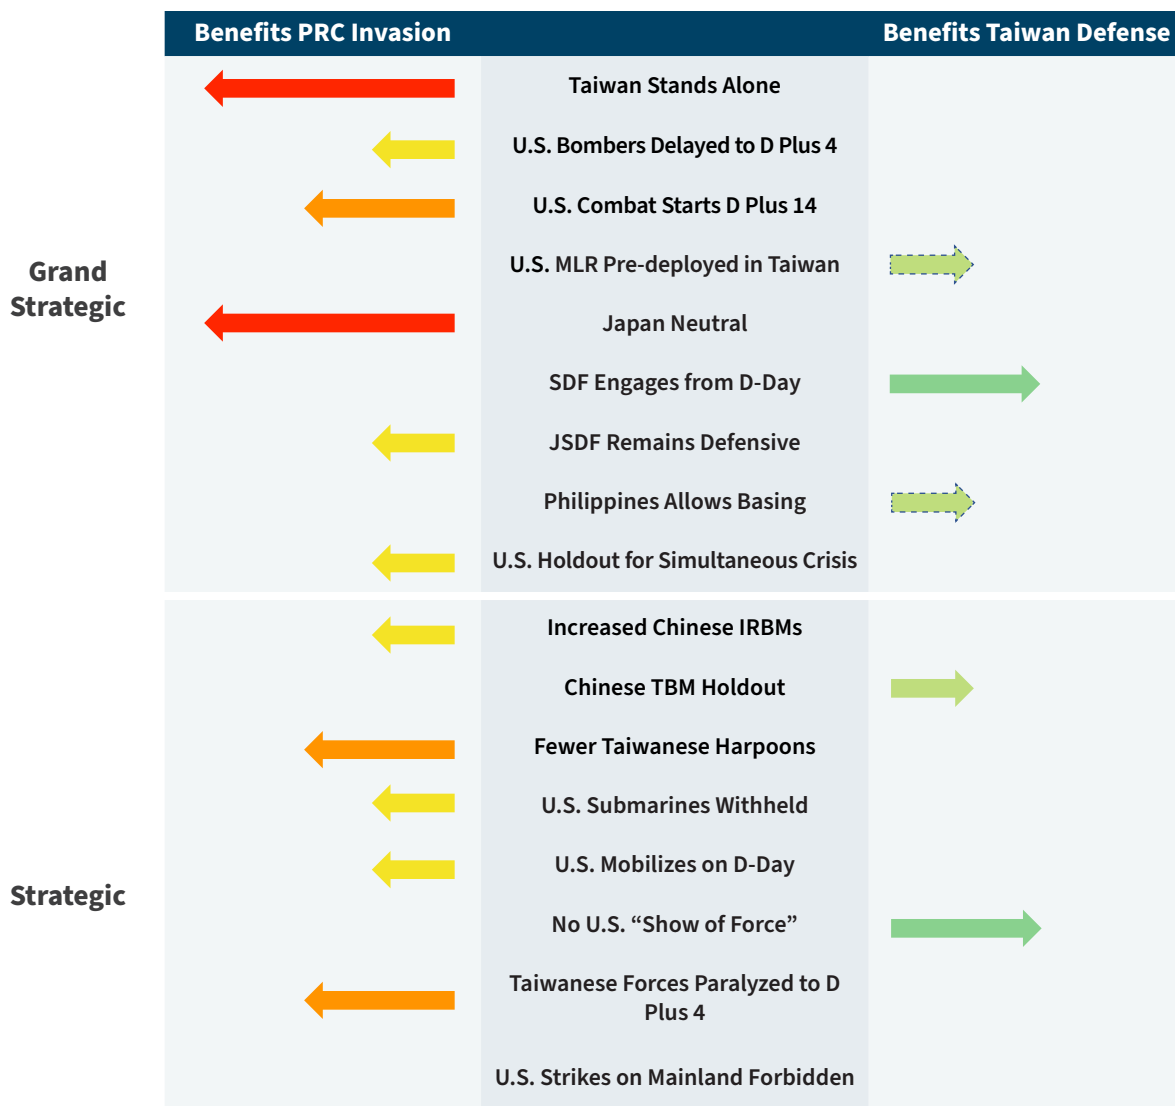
Benefits PRC Invasion

Benefits Taiwan Defense

Grand Strategic

Taiwan Stands Alone

U.S. Bombers Delayed to D Plus 4

U.S. Combat Starts D Plus 14

U.S. MLR Pre-deployed in Taiwan

Japan Neutral

SDF Engages from D-Day

JSDF Remains Defensive

Philippines Allows Basing

U.S. Holdout for Simultaneous Crisis

Strategic

Increased Chinese IRBMs

Chinese TBM Holdout

Fewer Taiwanese Harpoons

U.S. Submarines Withheld

U.S. Mobilizes on D-Day

No U.S. “Show of Force”

Taiwanese Forces Paralyzed to D Plus 4

U.S. Strikes on Mainland Forbidden